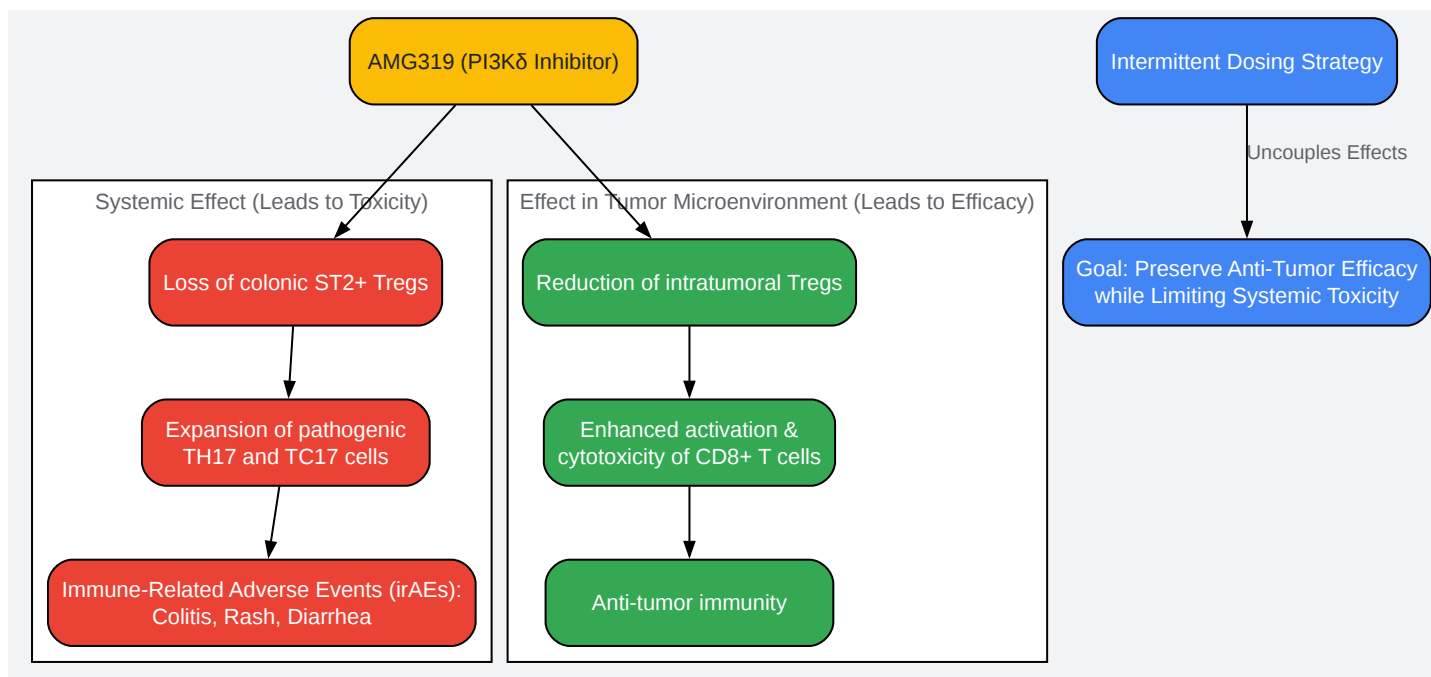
AMG319 (PI3Kδ Inhibitor)

Systemic Effect (Leads to Toxicity)

Loss of colonic ST2+ Tregs

Expansion of pathogenic TH17 and TC17 cells

Immune-Related Adverse Events (irAEs): Colitis, Rash, Diarrhea

Effect in Tumor Microenvironment (Leads to Efficacy)

Reduction of intratumoral Tregs

Enhanced activation & cytotoxicity of CD8+ T cells

Anti-tumor immunity

Intermittent Dosing Strategy

Uncouples Effects

Goal: Preserve Anti-Tumor Efficacy while Limiting Systemic Toxicity